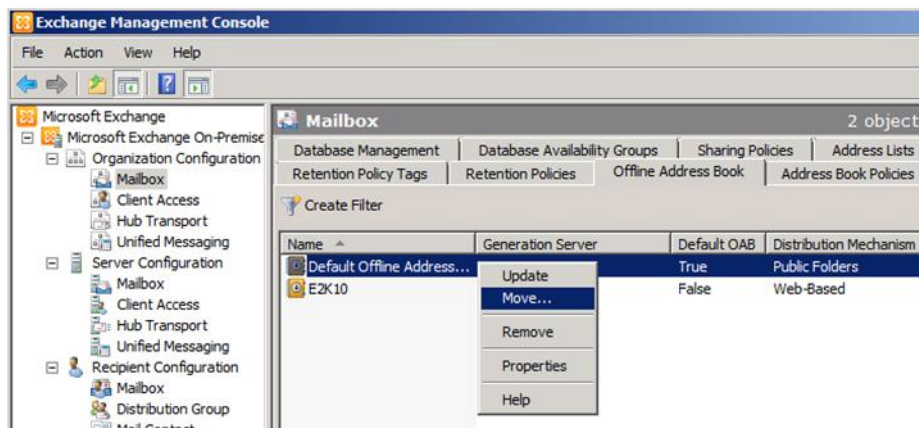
Exchange Management Console

File Action View Help

Microsoft Exchange
Microsoft Exchange On-Premise
Organization Configuration
Mailbox
Client Access
Hub Transport
Unified Messaging
Server Configuration
Mailbox
Client Access
Hub Transport
Unified Messaging
Recipient Configuration
Mailbox
Distribution Group
Mail Contact

Mailbox
2 object

Database Management | Database Availability Groups | Sharing Policies | Address Lists
Retention Policy Tags | Retention Policies | Offline Address Book | Address Book Policies

Create Filter

| Name | Generation Server | Default OAB | Distribution Mechanism |
|---|---|---|---|
| Default Offline Address... | | True | Public Folders |
| E2K10 | | False | Web-Based |

Update
Move...
Remove
Properties
Help